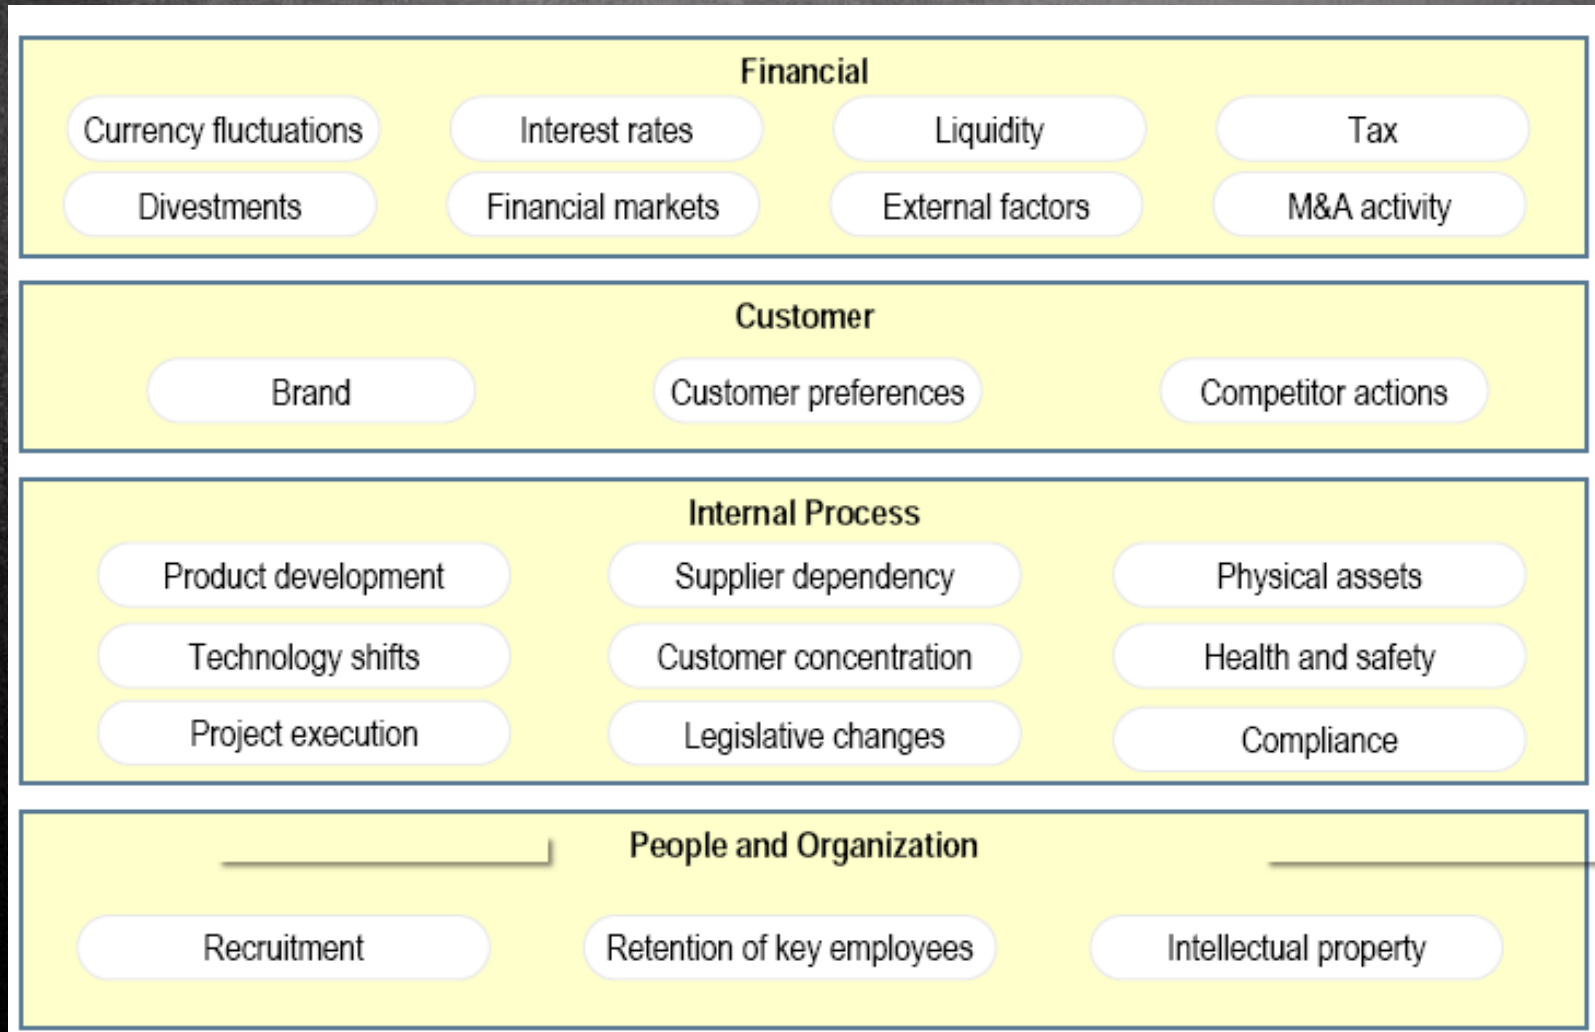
Financial

Currency fluctuations
Interest rates
Liquidity
Tax
Divestments
Financial markets
External factors
M&A activity

Customer

Brand
Customer preferences
Competitor actions

Internal Process

Product development
Supplier dependency
Physical assets
Technology shifts
Customer concentration
Health and safety
Project execution
Legislative changes
Compliance

People and Organization

Recruitment
Retention of key employees
Intellectual property